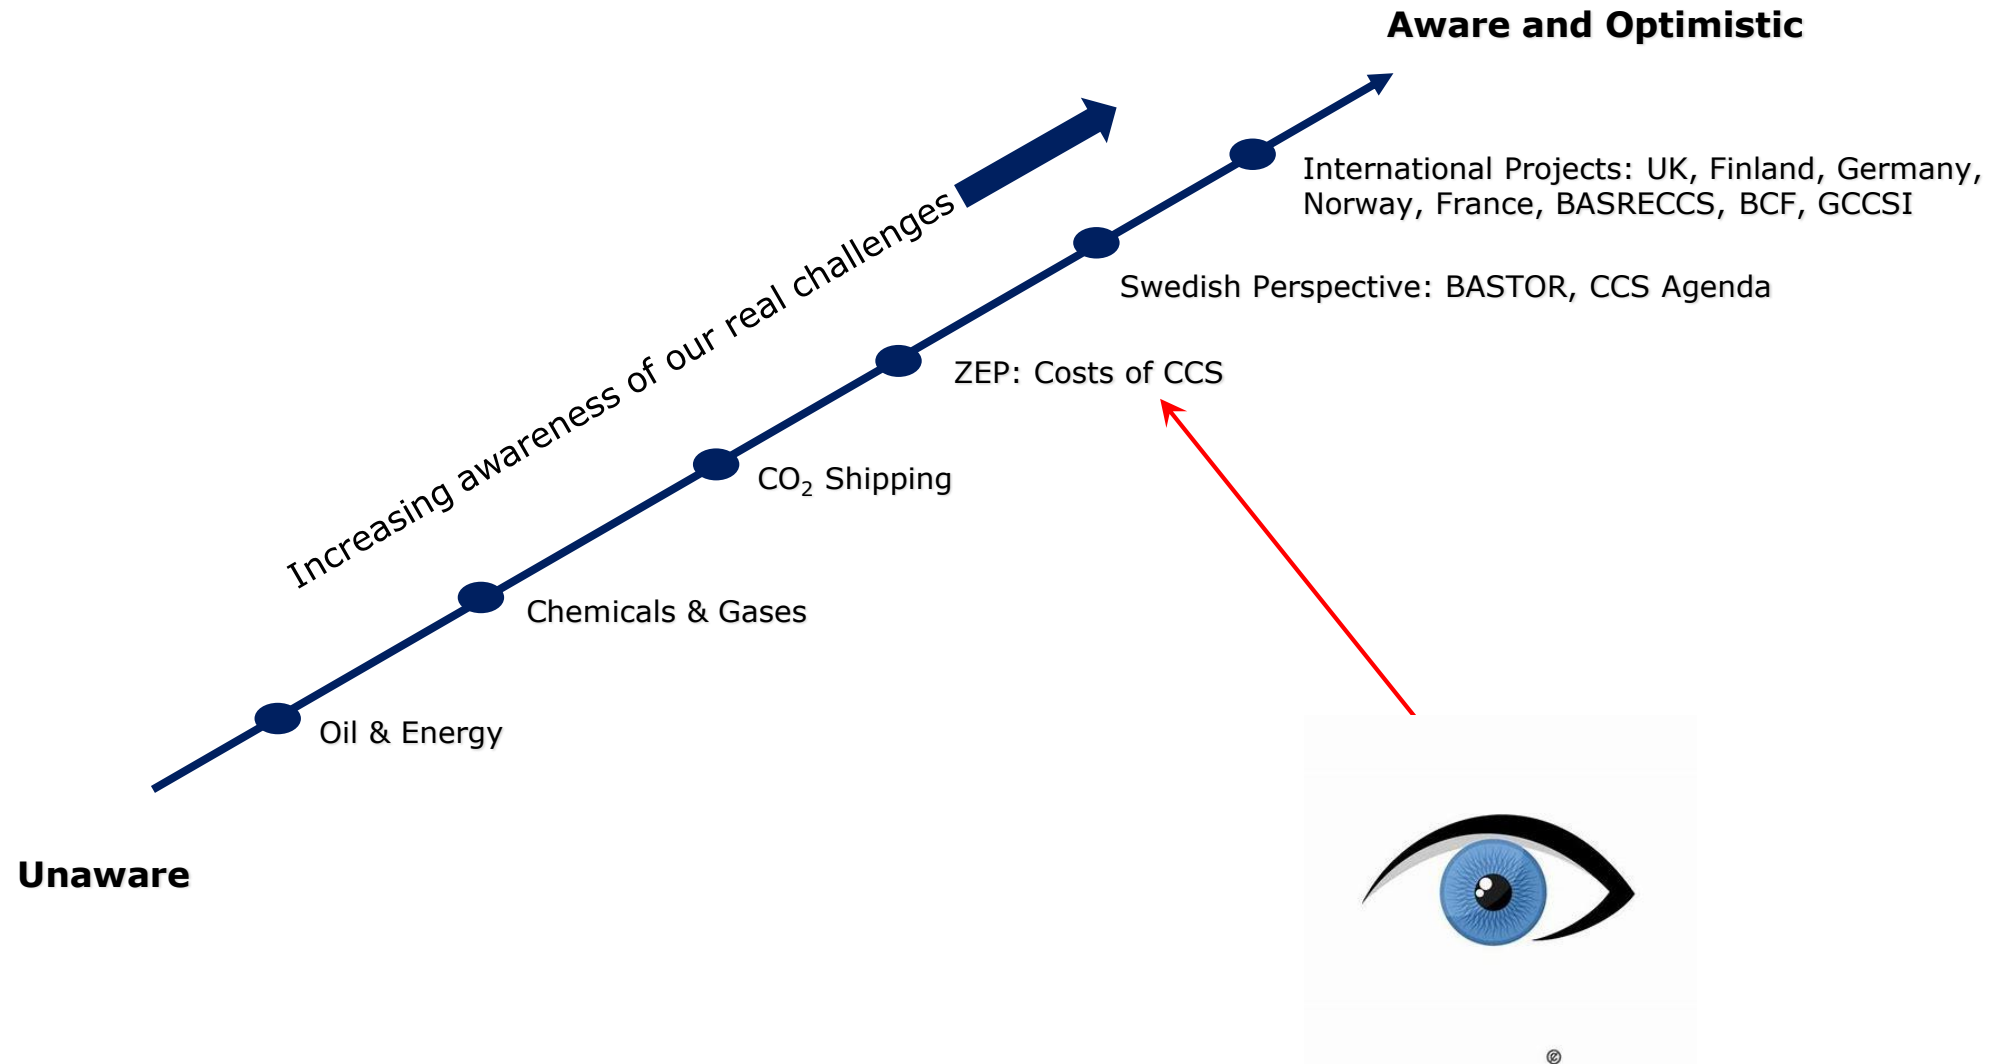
Aware and Optimistic

Increasing awareness of our real challenges

International Projects: UK, Finland, Germany, Norway, France, BASRECCS, BCF, GCCSI

Swedish Perspective: BASTOR, CCS Agenda

ZEP: Costs of CCS

$CO_2$ Shipping

Chemicals & Gases

Oil & Energy

Unaware

©